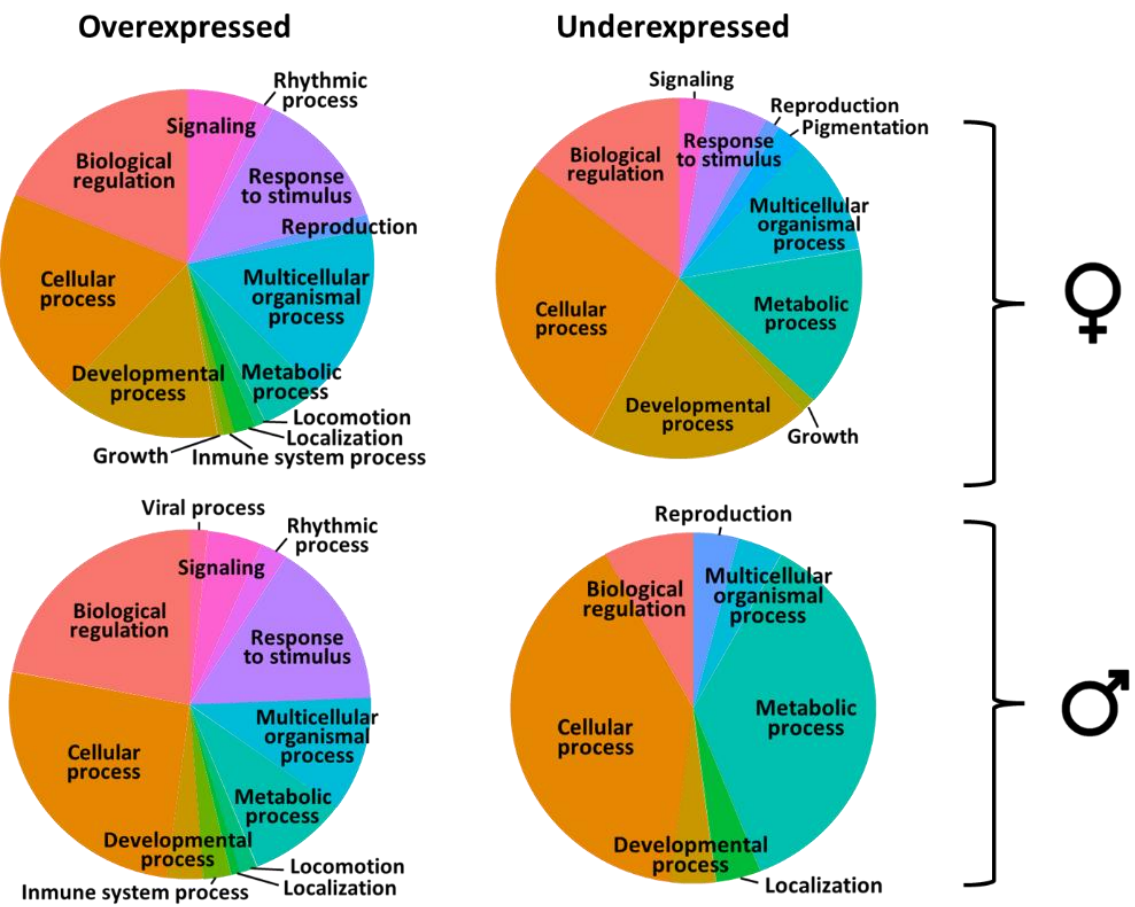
Overexpressed

Underexpressed

Rhythmic process
Signaling
Biological regulation
Response to stimulus
Reproduction
Cellular process
Multicellular organismal process
Developmental process
Metabolic process
Locomotion
Localization
Growth
Inmune system process

Signaling
Reproduction
Pigmentation
Biological regulation
Response to stimulus
Multicellular organismal process
Cellular process
Metabolic process
Developmental process
Growth

♀

Viral process
Rhythmic process
Signaling
Biological regulation
Response to stimulus
Multicellular organismal process
Cellular process
Metabolic process
Developmental process
Locomotion
Inmune system process
Localization

Reproduction
Biological regulation
Multicellular organismal process
Metabolic process
Cellular process
Developmental process
Localization

♂